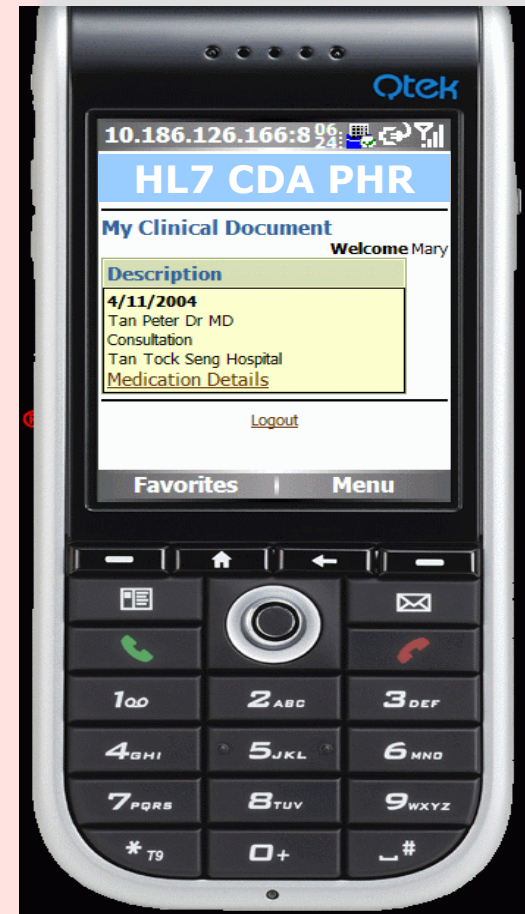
Qtek

10.186.126.166:8 06:24

HL7 CDA PHR

My Clinical Document

Welcome Mary

Description

4/11/2004
Tan Peter Dr MD
Consultation
Tan Tock Seng Hospital
Medication Details

Logout

Favorites | Menu

1
2 ABC
3 DEF
4 GHI
5 JKL
6 MNO
7 PQRS
8 TUV
9 WXYZ
* T9
0 +
#